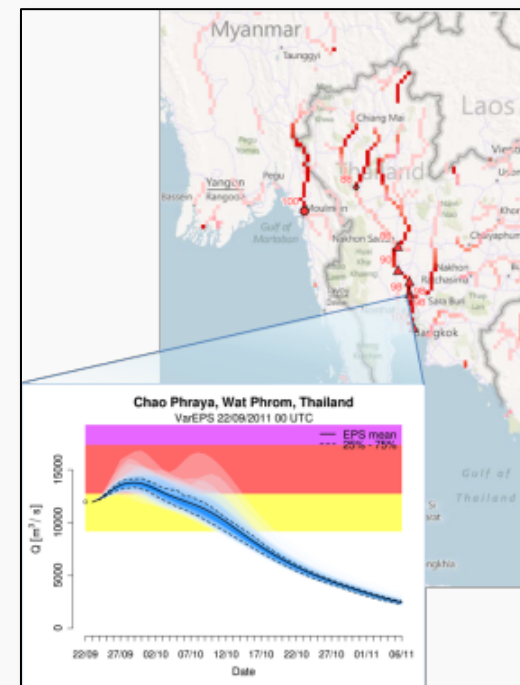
Myanmar
Taunggyi
Laos
Chiang Mai
Thailand
Yangon
Rangoon
Pegu
Bassein
Moulmein
Gulf of Martaban
Nakhon Sawan
Chaiyaphum
Nakhon Ratchasima
Bangkok
Gulf of Thailand

Chao Phraya, Wat Phrom, Thailand
VarEPS 22/09/2011 00 UTC
EPS mean
25% - 75%
Q [m$^3$/ s]
15000
10000
5000
0
22/09 27/09 02/10 07/10 12/10 17/10 22/10 27/10 01/11 06/11
Date